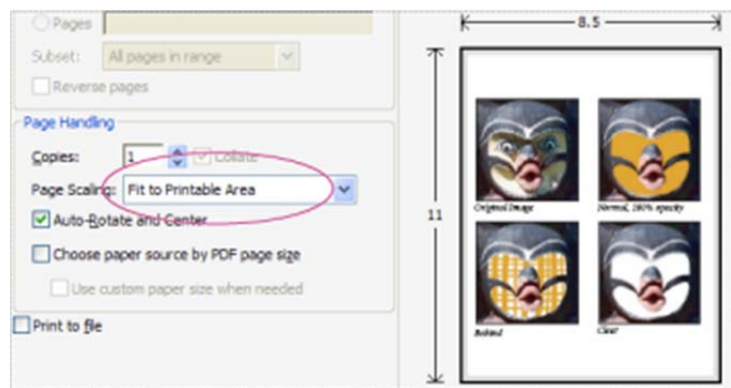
Pages

Subset: All pages in range

Reverse pages

Page Handling

Copies: 1

Collate

Page Scaling: Fit to Printable Area

Auto-Rotate and Center

Choose paper source by PDF page size

Use custom paper size when needed

Print to file

8.5

11

Original Image

Normal, 100% opacity

Behind

Clear